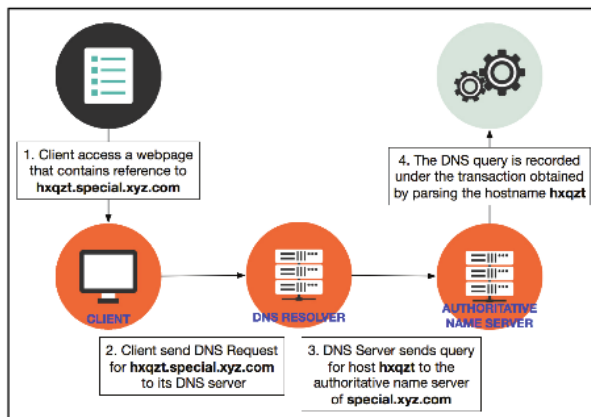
1. Client access a webpage that contains reference to **hxqzt.special.xyz.com**

4. The DNS query is recorded under the transaction obtained by parsing the hostname **hxqzt**

CLIENT

DNS RESOLVER

AUTHORITATIVE NAME SERVER

2. Client send DNS Request for **hxqzt.special.xyz.com** to its DNS server

3. DNS Server sends query for host **hxqzt** to the authoritative name server of **special.xyz.com**